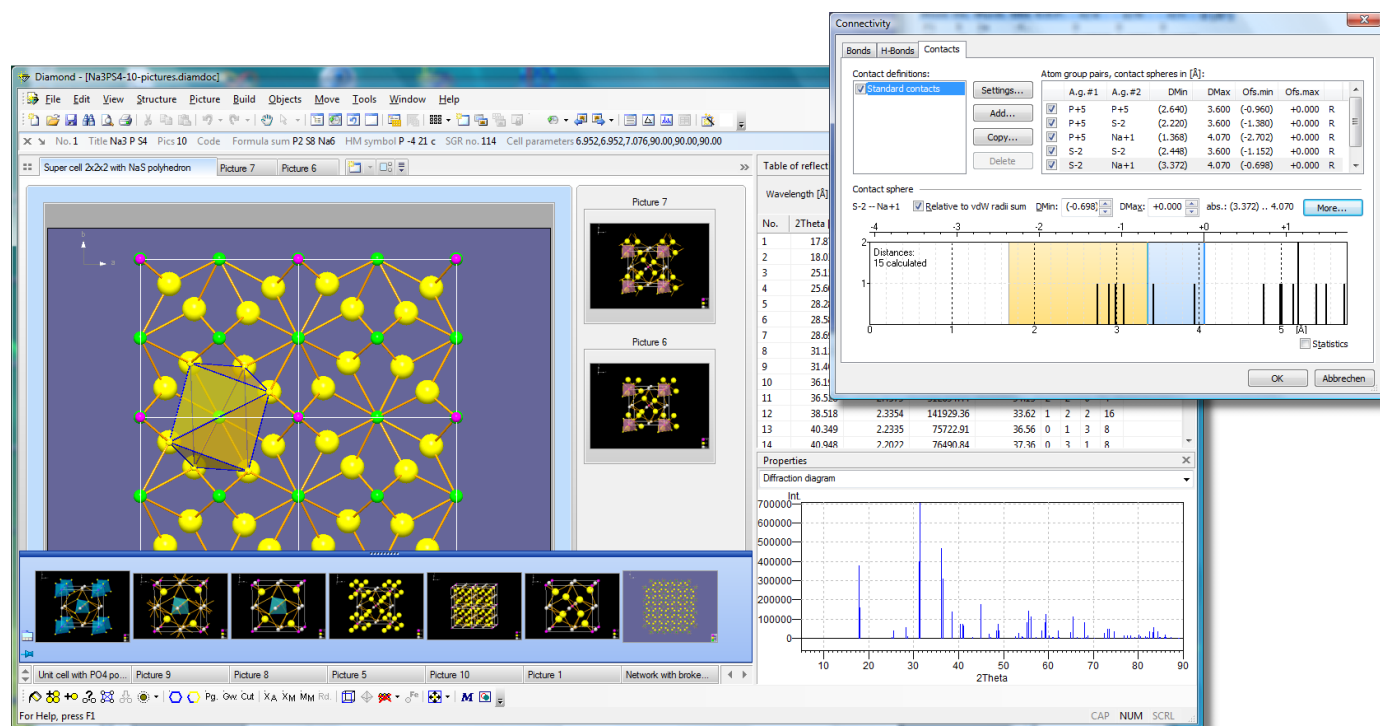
Diamond - [Na3PS4-10-pictures.diamdoc]

File Edit View Structure Picture Build Objects Move Tools Window Help

No. 1 Title Na3 P S4 Pics 10 Code Formula sum P2 S8 Na6 HM symbol P -4 21 c SGR no. 114 Cell parameters 6.952,6.952,7.076,90.00,90.00,90.00

Super cell 2x2x2 with NaS polyhedron Picture 7 Picture 6

Picture 7

Picture 6

Table of reflect

Wavelength [Å]

| No. | 2Theta | | | | | | | |
|---|---|---|---|---|---|---|---|---|
| 1 | 17.8 | | | | | | | |
| 2 | 18.0 | | | | | | | |
| 3 | 25.1 | | | | | | | |
| 4 | 25.6 | | | | | | | |
| 5 | 28.2 | | | | | | | |
| 6 | 28.5 | | | | | | | |
| 7 | 28.6 | | | | | | | |
| 8 | 31.1 | | | | | | | |
| 9 | 31.4 | | | | | | | |
| 10 | 36.1 | | | | | | | |
| 11 | 36.5 | | | | | | | |
| 12 | 38.518 | 2.3354 | 141929.36 | 33.62 | 1 | 2 | 2 | 16 |
| 13 | 40.349 | 2.2335 | 75722.91 | 36.56 | 0 | 1 | 3 | 8 |
| 14 | 40.948 | 2.2022 | 76490.84 | 37.36 | 0 | 3 | 1 | 8 |

Properties

Diffraction diagram

Int.

700000 600000 500000 400000 300000 200000 100000 0

10 20 30 40 50 60 70 80 90

2Theta

Unit cell with PO4 po... Picture 9 Picture 8 Picture 5 Picture 10 Picture 1 Network with broke...

Pg. Gw Cut $X_A$ $X_M$ $M_M$ Rd.

For Help, press F1

CAP NUM SCRL

Connectivity

Bonds H-Bonds Contacts

Contact definitions:

Standard contacts

Settings...

Add...

Copy...

Delete

Atom group pairs, contact spheres in [Å]:

| | A.g.#1 | A.g.#2 | DMin | DMax | Ofs.min | Ofs.max | |
|---|---|---|---|---|---|---|---|
| ☑ | P+5 | P+5 | (2.640) | 3.600 | (-0.960) | +0.000 | R |
| ☑ | P+5 | S-2 | (2.220) | 3.600 | (-1.380) | +0.000 | R |
| ☑ | P+5 | Na+1 | (1.368) | 4.070 | (-2.702) | +0.000 | R |
| ☑ | S-2 | S-2 | (2.448) | 3.600 | (-1.152) | +0.000 | R |
| ☑ | S-2 | Na+1 | (3.372) | 4.070 | (-0.698) | +0.000 | R |

Contact sphere

S-2 -- Na+1 Relative to vdW radii sum DMin: (-0.698) DMax: +0.000 abs.: (3.372) .. 4.070 More...

-4 -3 -2 -1 +0 +1

2

Distances:
15 calculated

1

0 1 2 3 4 5 [Å]

Statistics

OK Abbrechen